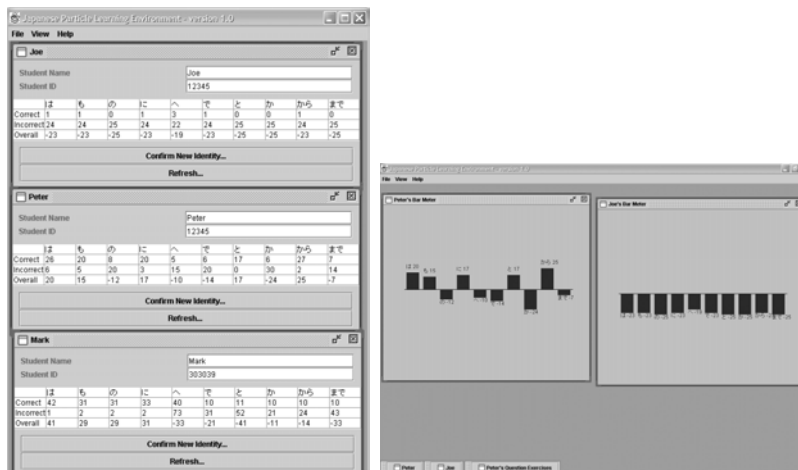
Japanese Particle Learning Environment - version 1.0

File View Help

Joe

Student Name Joe

Student ID 12345

| | は | も | の | に | へ | で | と | か | から | まで |
|---|---|---|---|---|---|---|---|---|---|---|
| Correct | 1 | 1 | 0 | 1 | 3 | 1 | 0 | 0 | 1 | 0 |
| Incorrect | 24 | 24 | 25 | 24 | 22 | 24 | 25 | 25 | 24 | 25 |
| Overall | -23 | -23 | -25 | -23 | -19 | -23 | -25 | -25 | -23 | -25 |

Confirm New Identity...

Refresh...

Peter

Student Name Peter

Student ID 12345

| | は | も | の | に | へ | で | と | か | から | まで |
|---|---|---|---|---|---|---|---|---|---|---|
| Correct | 26 | 20 | 8 | 20 | 5 | 6 | 17 | 6 | 27 | 7 |
| Incorrect | 6 | 5 | 20 | 3 | 15 | 20 | 0 | 30 | 2 | 14 |
| Overall | 20 | 15 | -12 | 17 | -10 | -14 | 17 | -24 | 25 | -7 |

Confirm New Identity...

Refresh...

Mark

Student Name Mark

Student ID 303039

| | は | も | の | に | へ | で | と | か | から | まで |
|---|---|---|---|---|---|---|---|---|---|---|
| Correct | 42 | 31 | 31 | 33 | 40 | 10 | 11 | 10 | 10 | 10 |
| Incorrect | 1 | 2 | 2 | 2 | 73 | 31 | 52 | 21 | 24 | 43 |
| Overall | 41 | 29 | 29 | 31 | -33 | -21 | -41 | -11 | -14 | -33 |

Confirm New Identity...

Refresh...

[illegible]

File View Help

Peter's Bar Meter

は 20 も 15 の -12 に 17 へ -10 で -14 と 17 か -24 から 25 まで -7

Joe's Bar Meter

は -23 も -23 の -25 に -23 へ -19 で -23 と -25 か -25 から -23 まで -25

Peter Joe Peter's Question Exercises